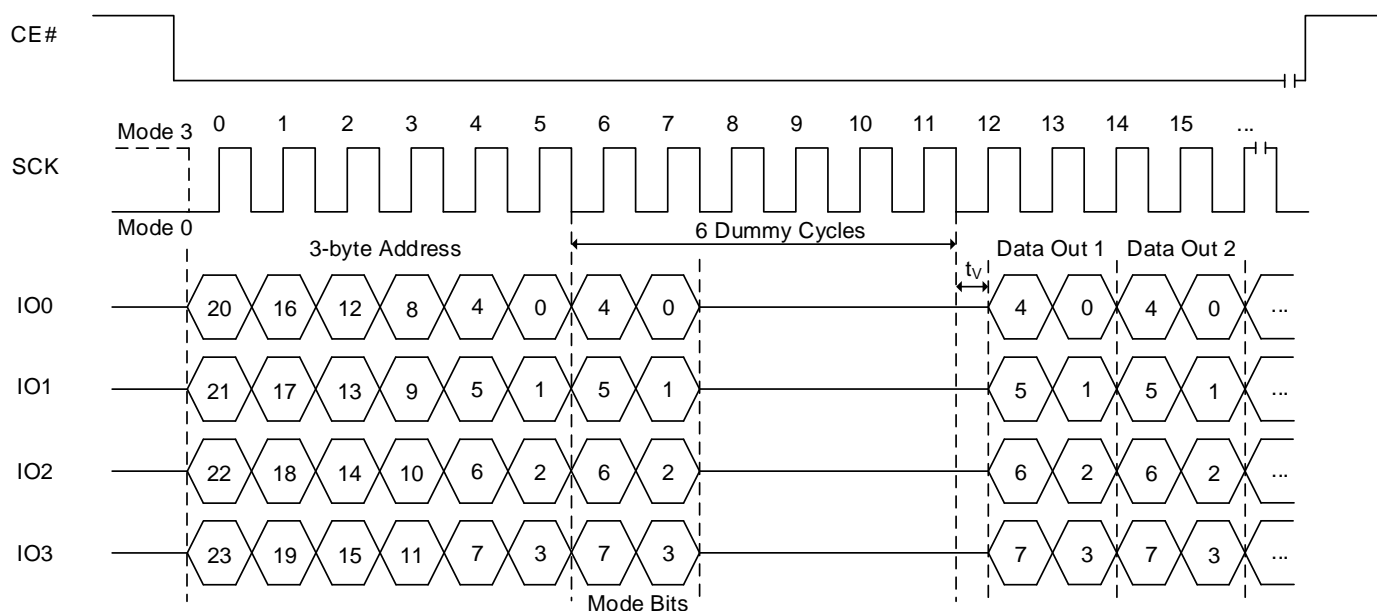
CE#

Mode 3 0 1 2 3 4 5 6 7 8 9 10 11 12 13 14 15 ...

SCK

Mode 0

3-byte Address

6 Dummy Cycles

Data Out 1 Data Out 2

$t_V$

IO0 20 16 12 8 4 0 4 0 4 0 4 0 ...

IO1 21 17 13 9 5 1 5 1 5 1 5 1 ...

IO2 22 18 14 10 6 2 6 2 6 2 6 2 ...

IO3 23 19 15 11 7 3 7 3 7 3 7 3 ...

Mode Bits